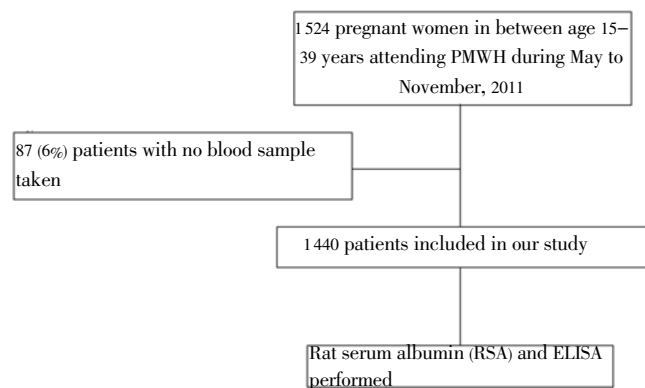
1 524 pregnant women in between age 15–39 years attending PMWH during May to November, 2011

87 (6%) patients with no blood sample taken

1 440 patients included in our study

Rat serum albumin (RSA) and ELISA performed